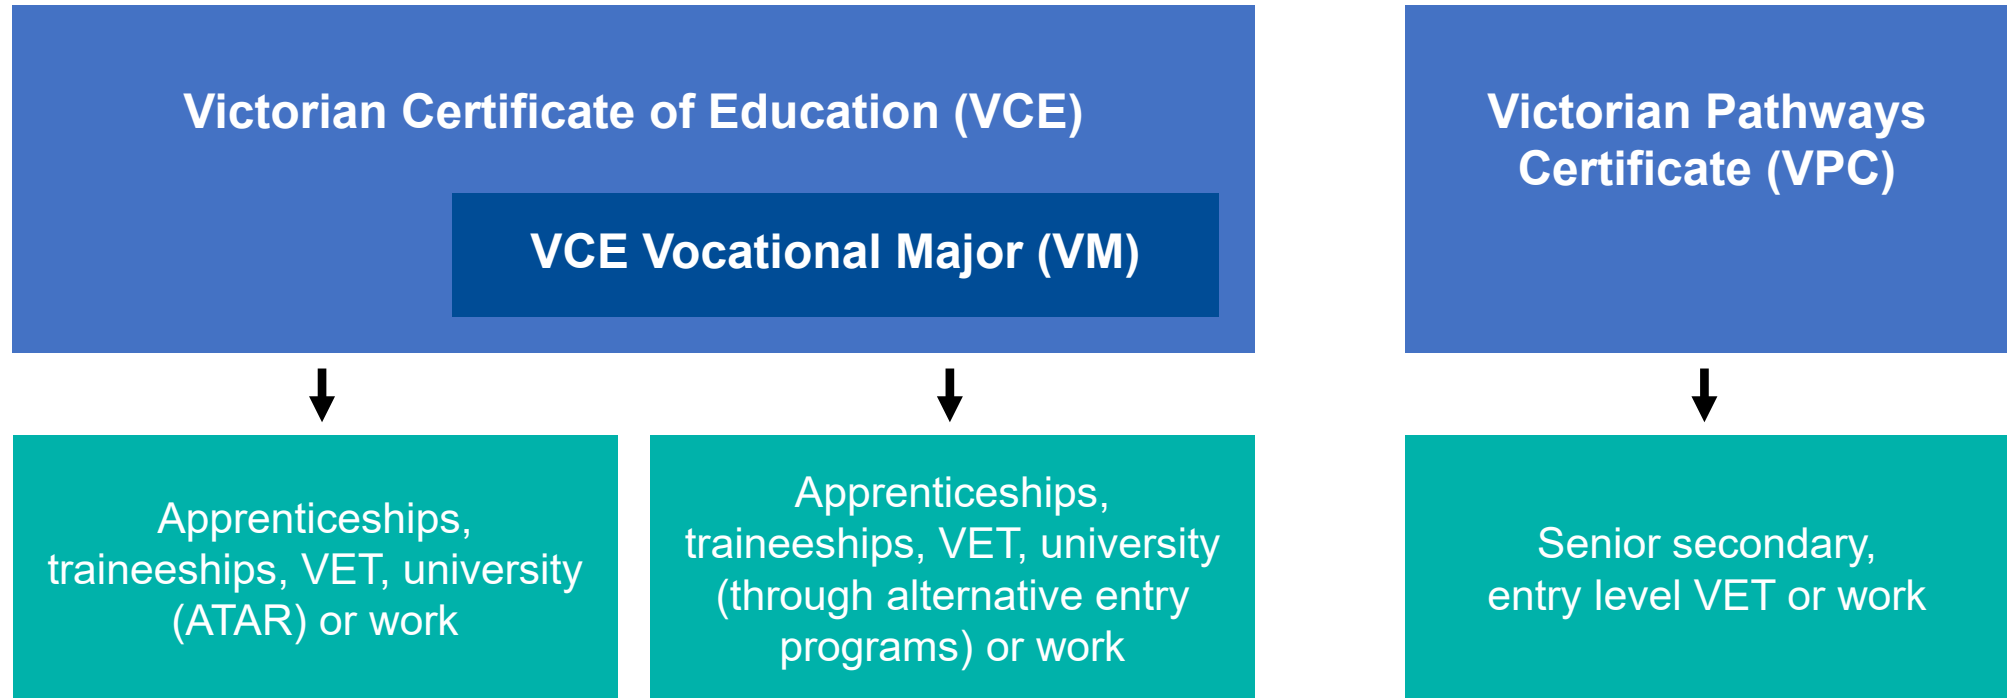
Victorian Certificate of Education (VCE)

VCE Vocational Major (VM)

Victorian Pathways Certificate (VPC)

Apprenticeships, traineeships, VET, university (ATAR) or work

Apprenticeships, traineeships, VET, university (through alternative entry programs) or work

Senior secondary, entry level VET or work